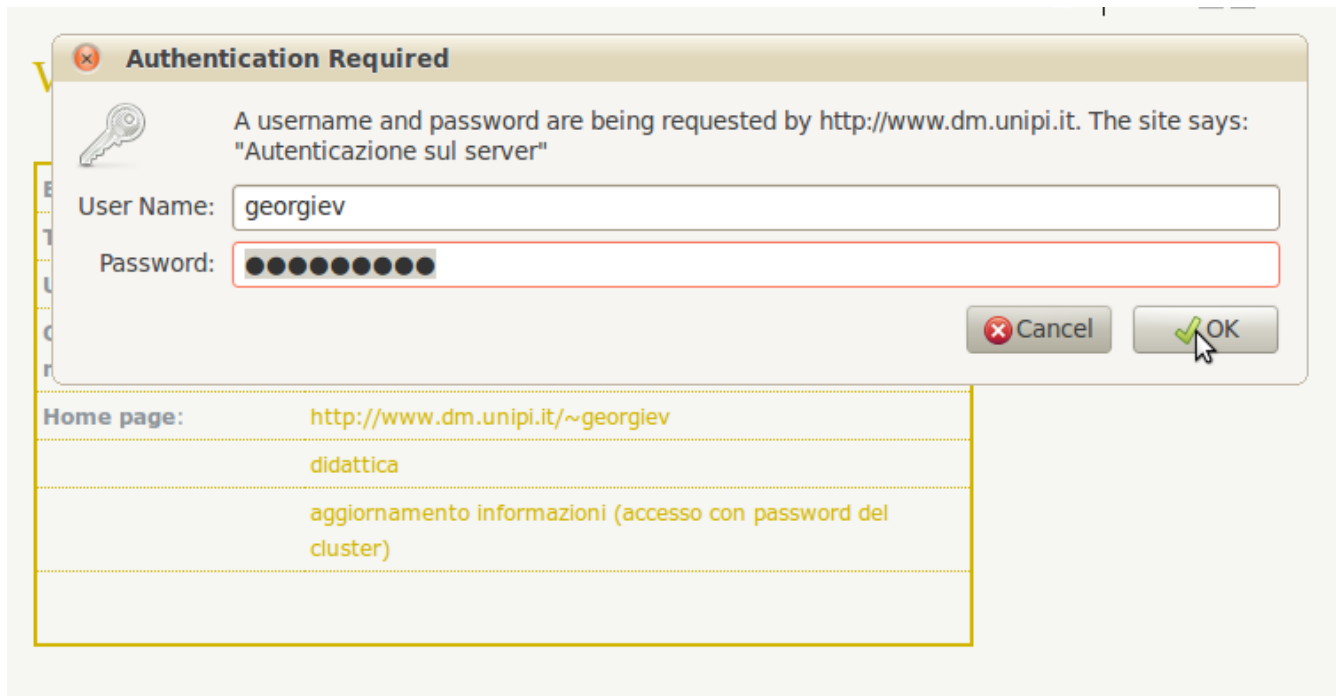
Authentication Required

A username and password are being requested by http://www.dm.unipi.it. The site says: "Autenticazione sul server"

User Name: georgiev

Password: ●●●●●●●●●●

Cancel

OK

Home page: http://www.dm.unipi.it/~georgiev

didattica

aggiornamento informazioni (accesso con password del cluster)